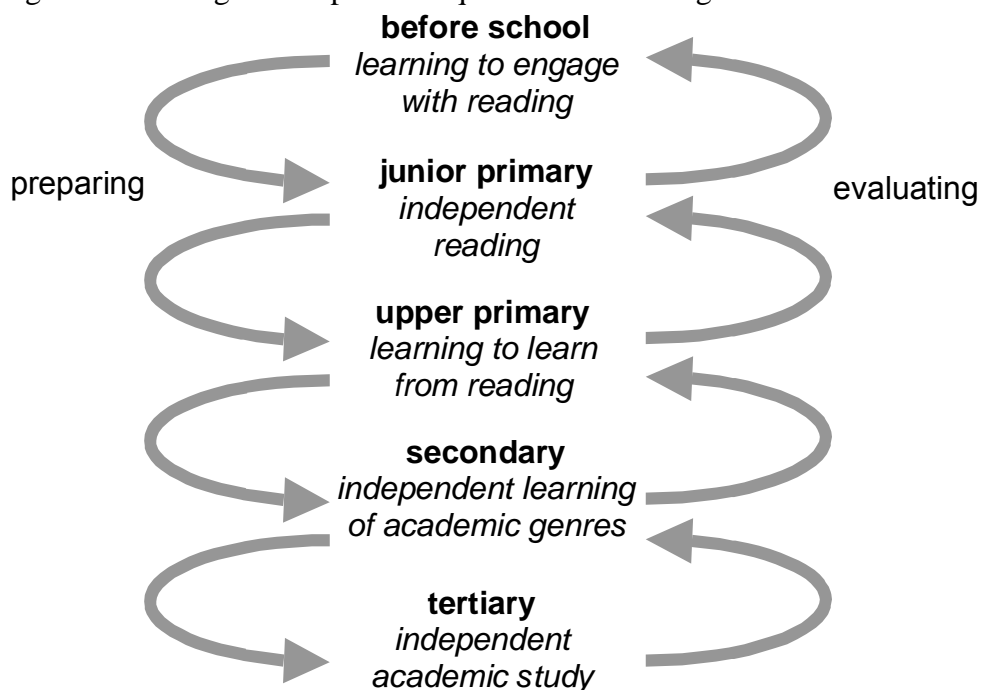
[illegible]

**before school**
*learning to engage with reading*

preparing

**junior primary**
*independent reading*

evaluating

**upper primary**
*learning to learn from reading*

**secondary**
*independent learning of academic genres*

**tertiary**
*independent academic study*